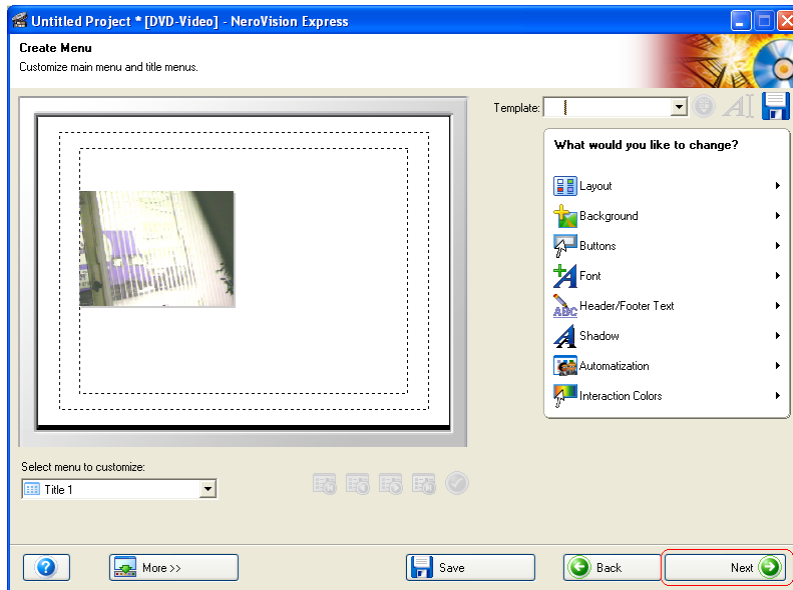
Untitled Project * [DVD-Video] - NeroVision Express

Create Menu
Customize main menu and title menus.

Template:

What would you like to change?

Layout
Background
Buttons
Font
Header/Footer Text
Shadow
Automatization
Interaction Colors

Select menu to customize:
Title 1

More >>
Save
Back
Next